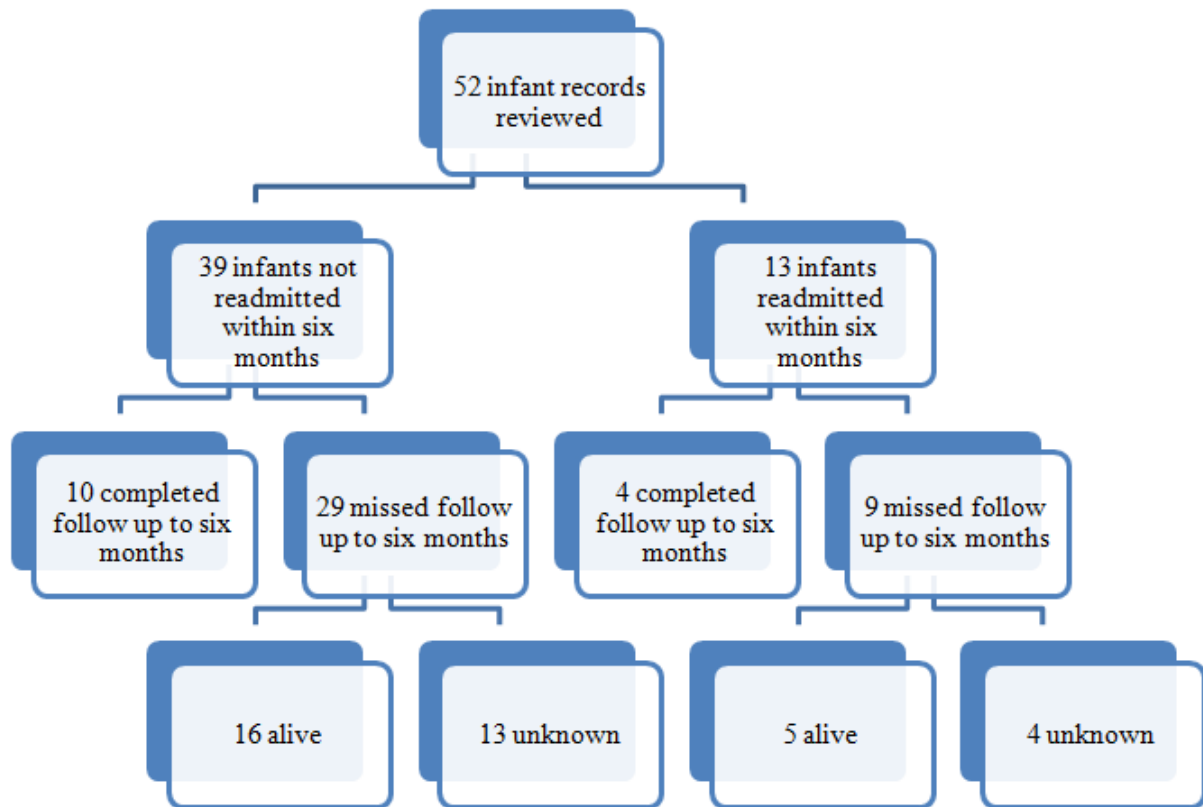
52 infant records reviewed

39 infants not readmitted within six months

13 infants readmitted within six months

10 completed follow up to six months

29 missed follow up to six months

4 completed follow up to six months

9 missed follow up to six months

16 alive

13 unknown

5 alive

4 unknown